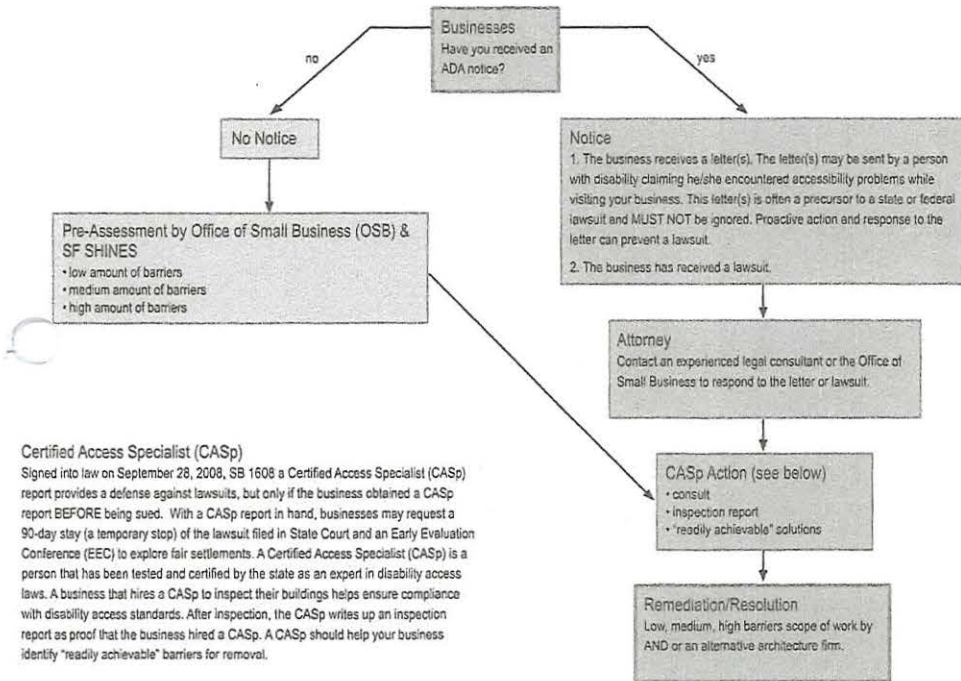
Businesses
Have you received an ADA notice?

no

yes

No Notice

Pre-Assessment by Office of Small Business (OSB) & SF SHINES
• low amount of barriers
• medium amount of barriers
• high amount of barriers

Notice
1. The business receives a letter(s). The letter(s) may be sent by a person with disability claiming he/she encountered accessibility problems while visiting your business. This letter(s) is often a precursor to a state or federal lawsuit and MUST NOT be ignored. Proactive action and response to the letter can prevent a lawsuit.

2. The business has received a lawsuit.

Attorney
Contact an experienced legal consultant or the Office of Small Business to respond to the letter or lawsuit.

CASp Action (see below)
• consult
• inspection report
• "readily achievable" solutions

Remediation/Resolution
Low, medium, high barriers scope of work by AND or an alternative architecture firm.

Certified Access Specialist (CASp)
Signed into law on September 28, 2008, SB 1608 a Certified Access Specialist (CASp) report provides a defense against lawsuits, but only if the business obtained a CASp report BEFORE being sued. With a CASp report in hand, businesses may request a 90-day stay (a temporary stop) of the lawsuit filed in State Court and an Early Evaluation Conference (EEC) to explore fair settlements. A Certified Access Specialist (CASp) is a person that has been tested and certified by the state as an expert in disability access laws. A business that hires a CASp to inspect their buildings helps ensure compliance with disability access standards. After inspection, the CASp writes up an inspection report as proof that the business hired a CASp. A CASp should help your business identify "readily achievable" barriers for removal.